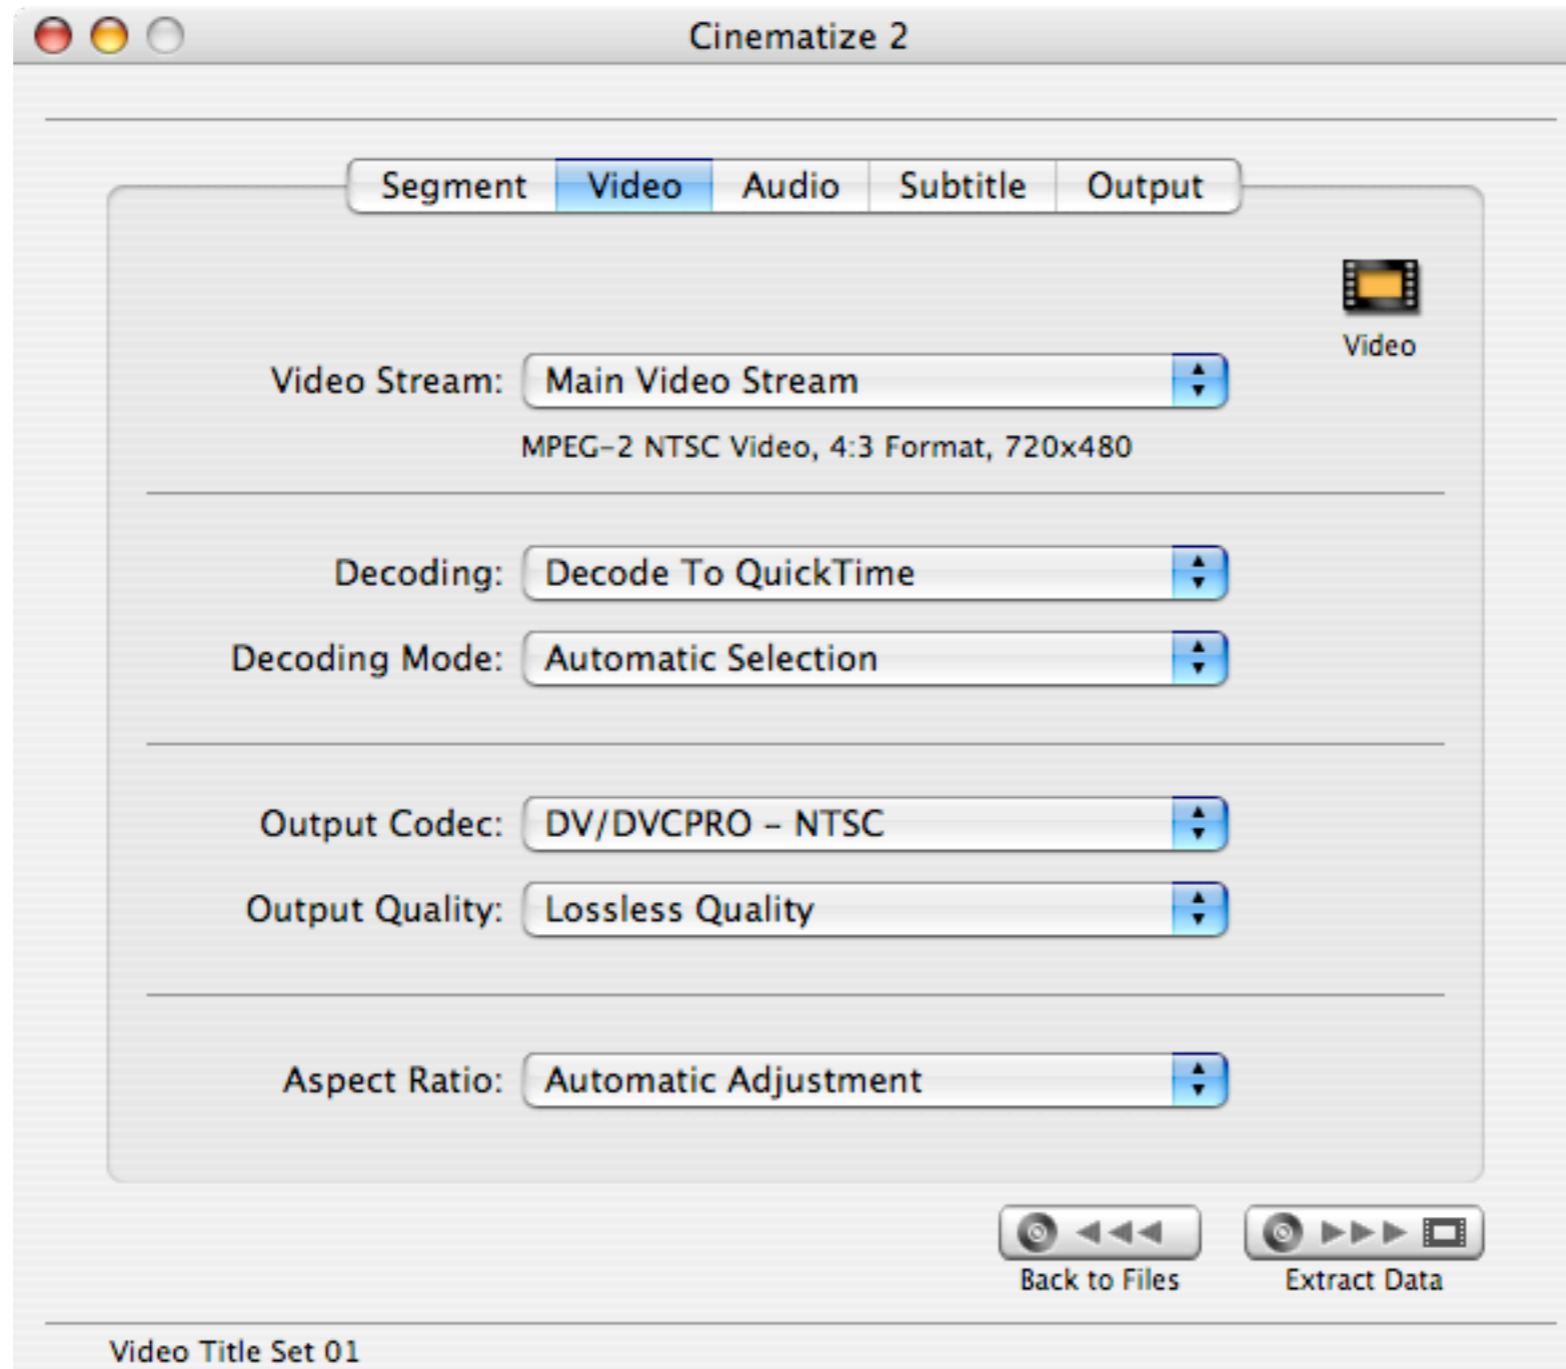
Cinematize 2

Segment | Video | Audio | Subtitle | Output

Video

Video Stream: Main Video Stream

MPEG-2 NTSC Video, 4:3 Format, 720x480

Decoding: Decode To QuickTime

Decoding Mode: Automatic Selection

Output Codec: DV/DVCPRO - NTSC

Output Quality: Lossless Quality

Aspect Ratio: Automatic Adjustment

Back to Files

Extract Data

Video Title Set 01